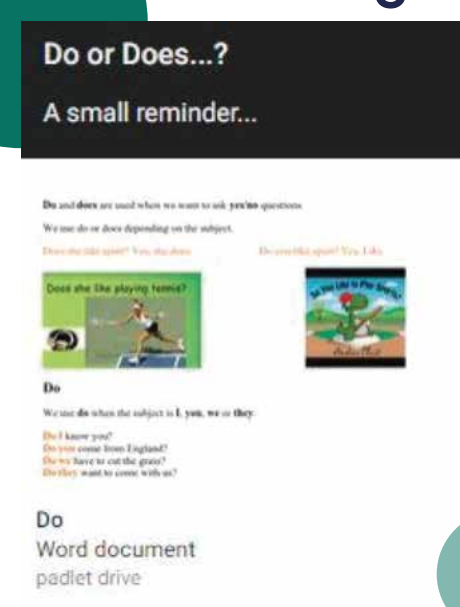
Do or Does...?

A small reminder...

Do and does are used when we want to ask yes/no questions.

We use do or does depending on the subject.

Does she like sport? Yes, she does.

Do you like sport? Yes, I do.

Does she like playing tennis?

Do You Like to Play Sports?

Do

We use do when the subject is I, you, we or they.

Do I know you?
Do you come from England?
Do we have to cut the grass?
Do they want to come with us?

Do

Word document

padlet drive